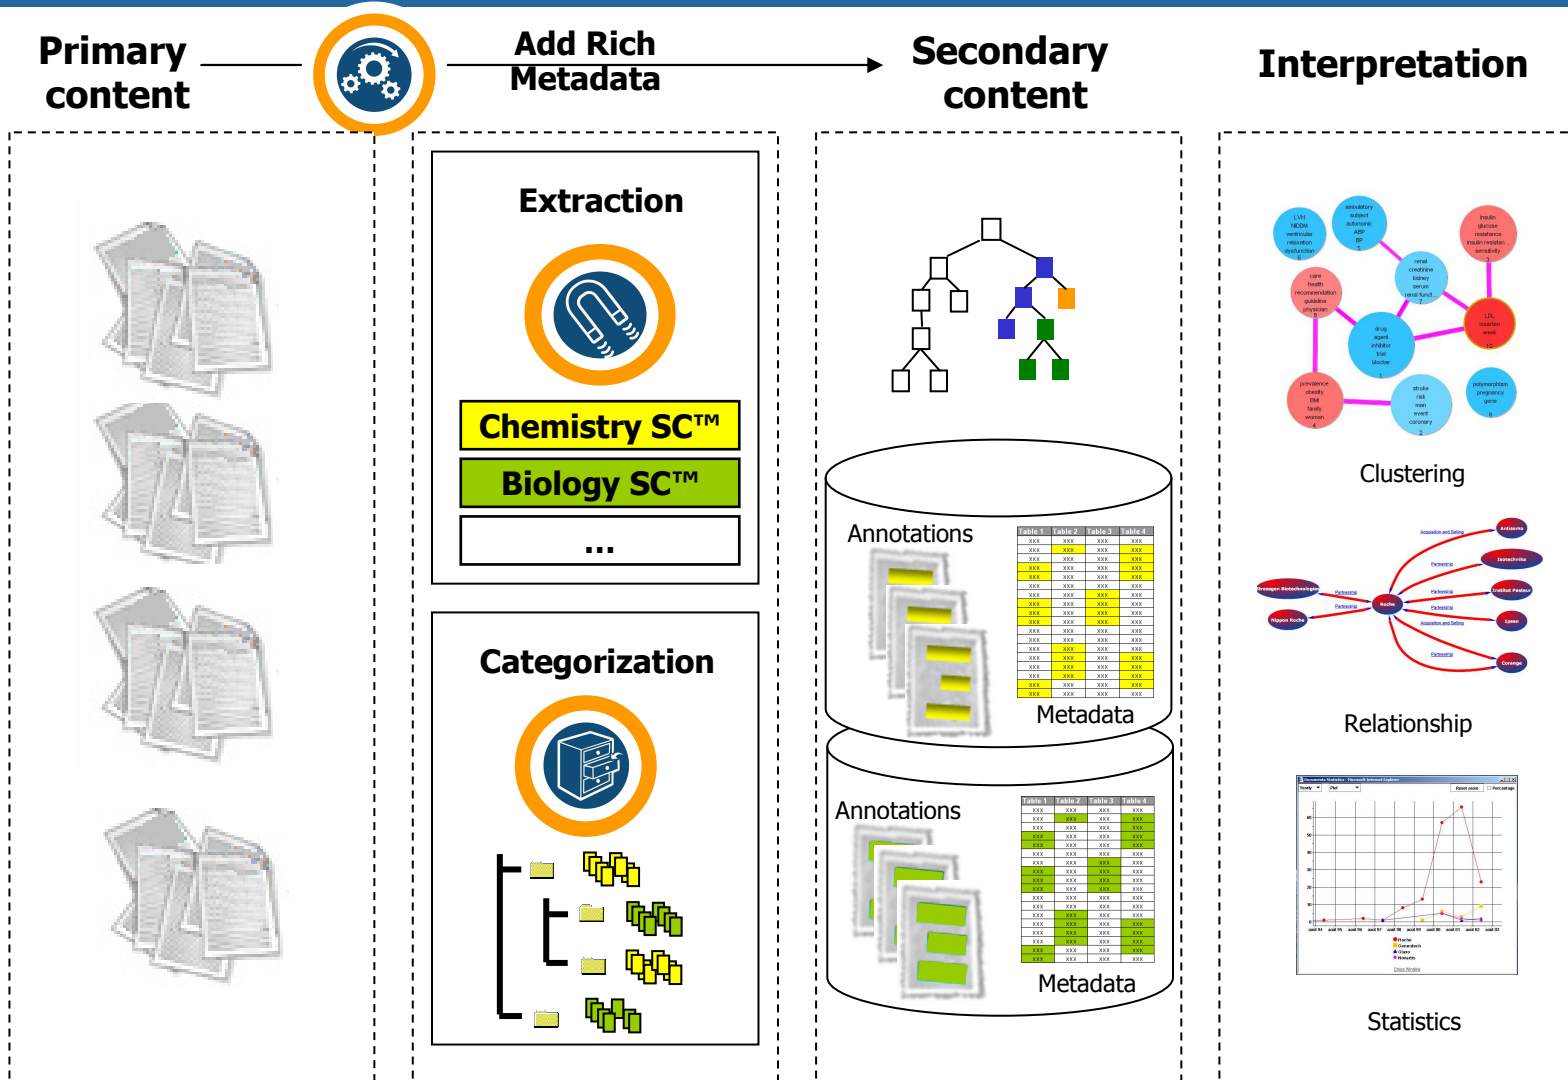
Primary content

Add Rich Metadata

Secondary content

Interpretation

Extraction

Chemistry SC™

Biology SC™

...

Categorization

Annotations

Metadata

Annotations

Metadata

Clustering

Relationship

Statistics